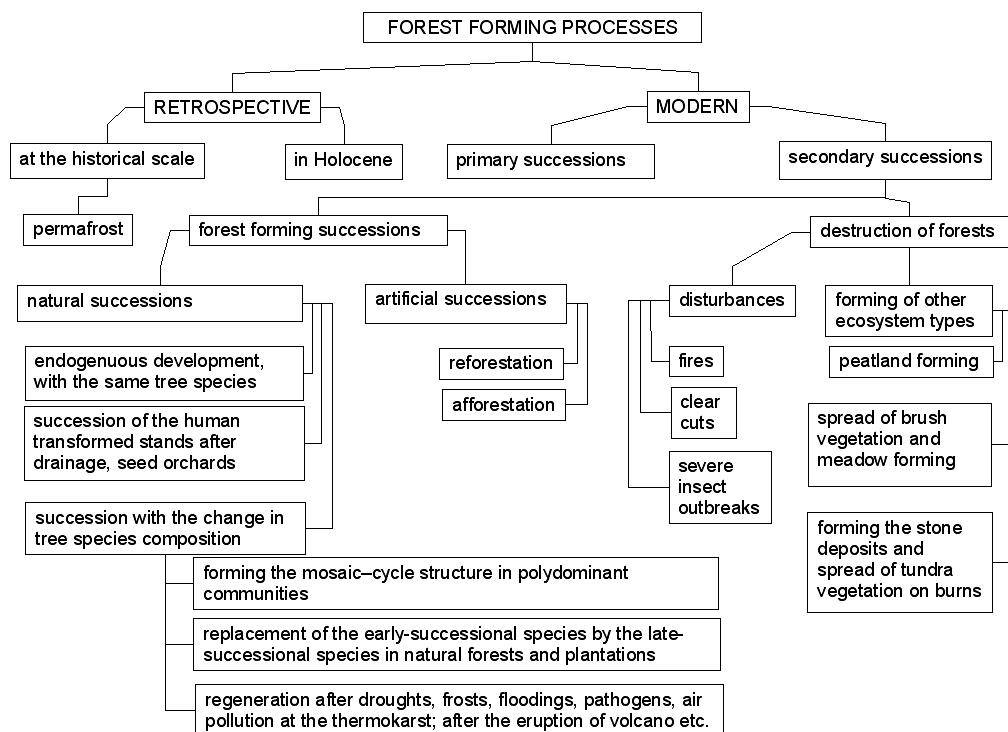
FOREST FORMING PROCESSES

RETROSPECTIVE

MODERN

at the historical scale

in Holocene

primary successions

secondary successions

permafrost

forest forming successions

destruction of forests

natural successions

artificial successions

disturbances

forming of other ecosystem types

endogenuous development, with the same tree species

reforestation

fires

peatland forming

succession of the human transformed stands after drainage, seed orchards

afforestation

clear cuts

spread of brush vegetation and meadow forming

severe insect outbreaks

succession with the change in tree species composition

forming the stone deposits and spread of tundra vegetation on burns

forming the mosaic–cycle structure in polydominant communities

replacement of the early-successional species by the late-successional species in natural forests and plantations

regeneration after droughts, frosts, floodings, pathogens, air pollution at the thermokarst; after the eruption of volcano etc.